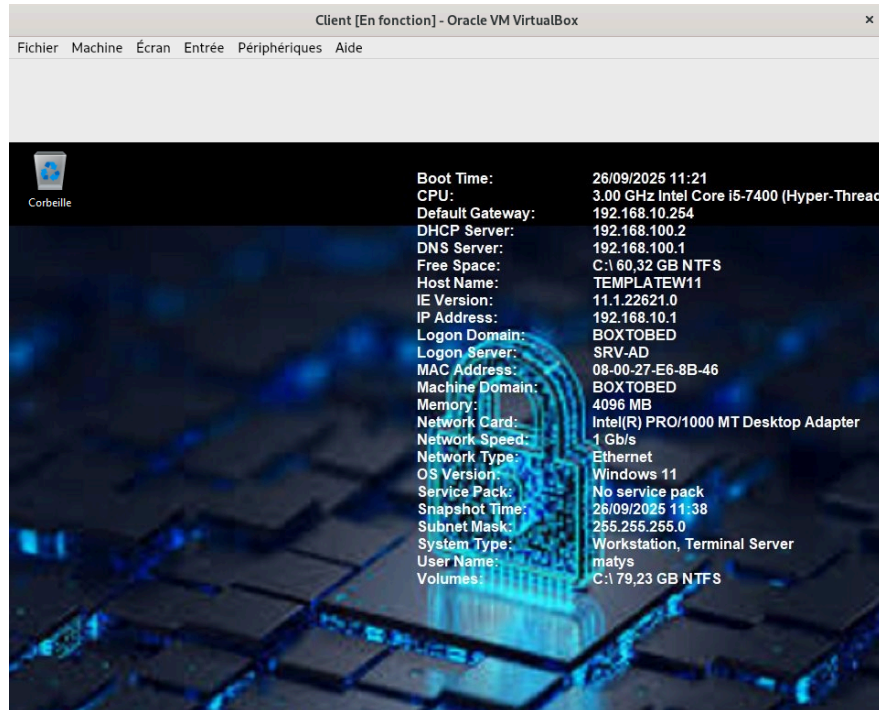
Client [En fonction] - Oracle VM VirtualBox

Fichier Machine Écran Entrée Périphériques Aide

Corbeille

| | |
|---|---|
| Boot Time: | 26/09/2025 11:21 |
| CPU: | 3.00 GHz Intel Core i5-7400 (Hyper-Threac |
| Default Gateway: | 192.168.10.254 |
| DHCP Server: | 192.168.100.2 |
| DNS Server: | 192.168.100.1 |
| Free Space: | C:\ 60,32 GB NTFS |
| Host Name: | TEMPLATEW11 |
| IE Version: | 11.1.22621.0 |
| IP Address: | 192.168.10.1 |
| Logon Domain: | BOXTOBED |
| Logon Server: | SRV-AD |
| MAC Address: | 08-00-27-E6-8B-46 |
| Machine Domain: | BOXTOBED |
| Memory: | 4096 MB |
| Network Card: | Intel(R) PRO/1000 MT Desktop Adapter |
| Network Speed: | 1 Gb/s |
| Network Type: | Ethernet |
| OS Version: | Windows 11 |
| Service Pack: | No service pack |
| Snapshot Time: | 26/09/2025 11:38 |
| Subnet Mask: | 255.255.255.0 |
| System Type: | Workstation, Terminal Server |
| User Name: | matys |
| Volumes: | C:\ 79,23 GB NTFS |